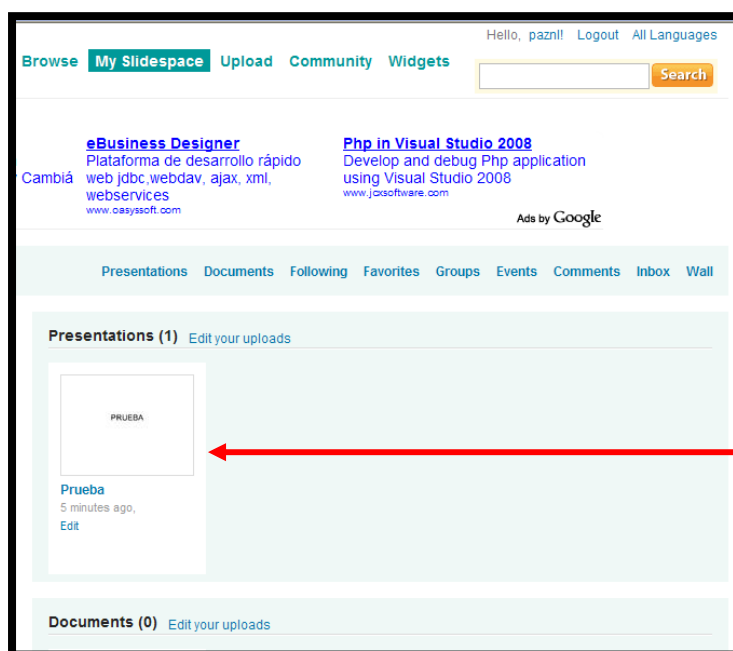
Hello, paznl! Logout All Languages

Browse My Slidespace Upload Community Widgets

Search

Cambiá

eBusiness Designer
Plataforma de desarrollo rápido web jdbc,webdav, ajax, xml, webservices
www.easyssoft.com

Php in Visual Studio 2008
Develop and debug Php application using Visual Studio 2008
www.jcxsoftware.com

Ads by Google

Presentations Documents Following Favorites Groups Events Comments Inbox Wall

Presentations (1) Edit your uploads

PRUEBA

Prueba
5 minutes ago,
Edit

Documents (0) Edit your uploads